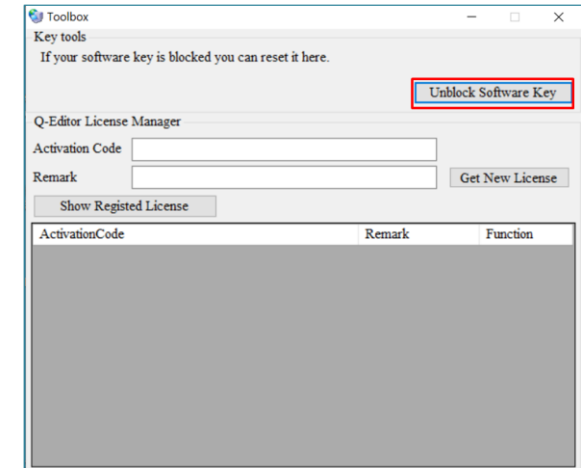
Toolbox

Key tools

If your software key is blocked you can reset it here.

Unblock Software Key

Q-Editor License Manager

Activation Code

Remark

Get New License

Show Registed License

| ActivationCode | Remark | Function |
|---|---|---|